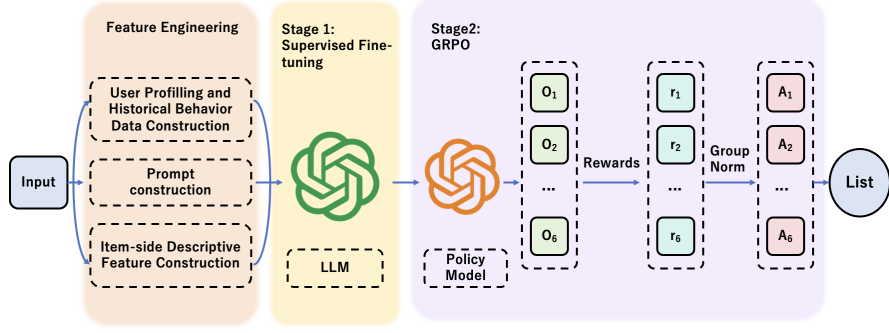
Feature Engineering

Stage 1: Supervised Fine-tuning

Stage2: GRPO

Input

User Profilling and Historical Behavior Data Construction

Prompt construction

Item-side Descriptive Feature Construction

LLM

Policy Model

$O_1$

$O_2$

...

$O_6$

Rewards

$r_1$

$r_2$

...

$r_6$

Group Norm

$A_1$

$A_2$

...

$A_6$

List